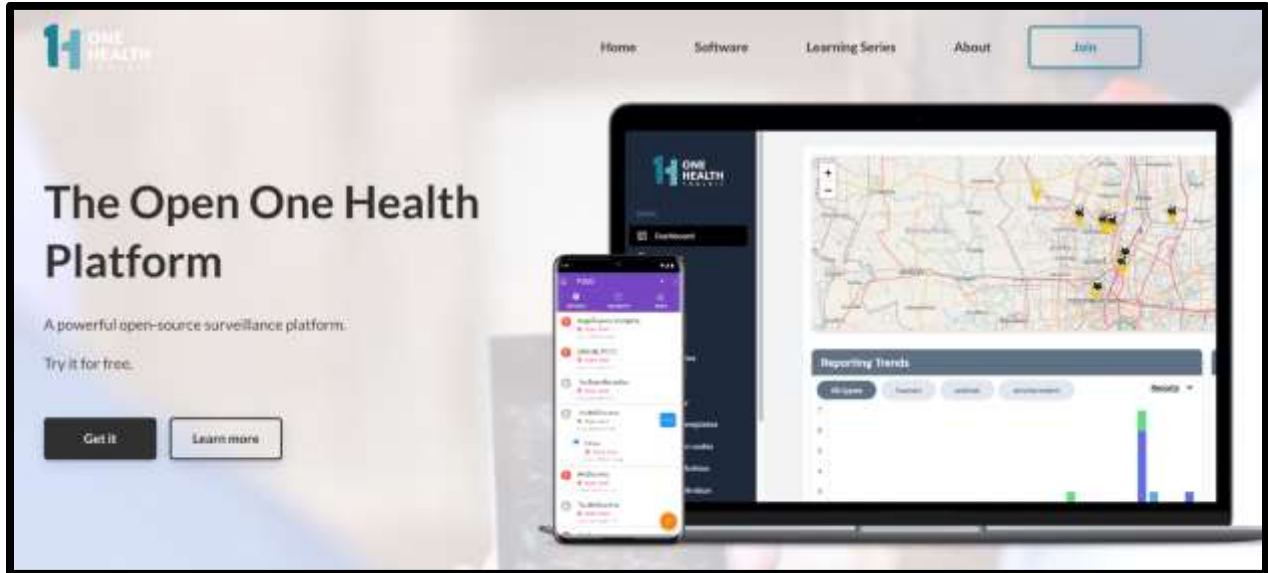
ONE HEALTH

Home Software Learning Series About Join

The Open One Health Platform

A powerful open-source surveillance platform.

Try it for free.

Get it

Learn more

ONE HEALTH

Dashboard

Reporting Trends

All types

Reports